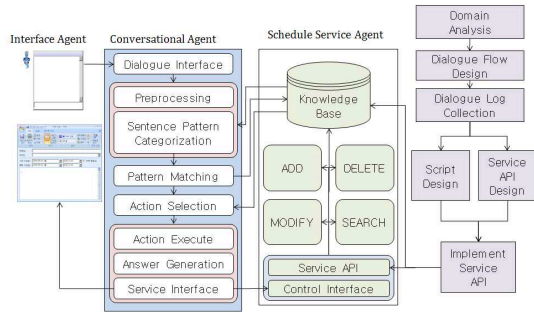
Interface Agent

Conversational Agent

Dialogue Interface

Preprocessing

Sentence Pattern Categorization

Pattern Matching

Action Selection

Action Execute

Answer Generation

Service Interface

Schedule Service Agent

Knowledge Base

ADD

DELETE

MODIFY

SEARCH

Service API

Control Interface

Domain Analysis

Dialogue Flow Design

Dialogue Log Collection

Script Design

Service API Design

Implement Service API